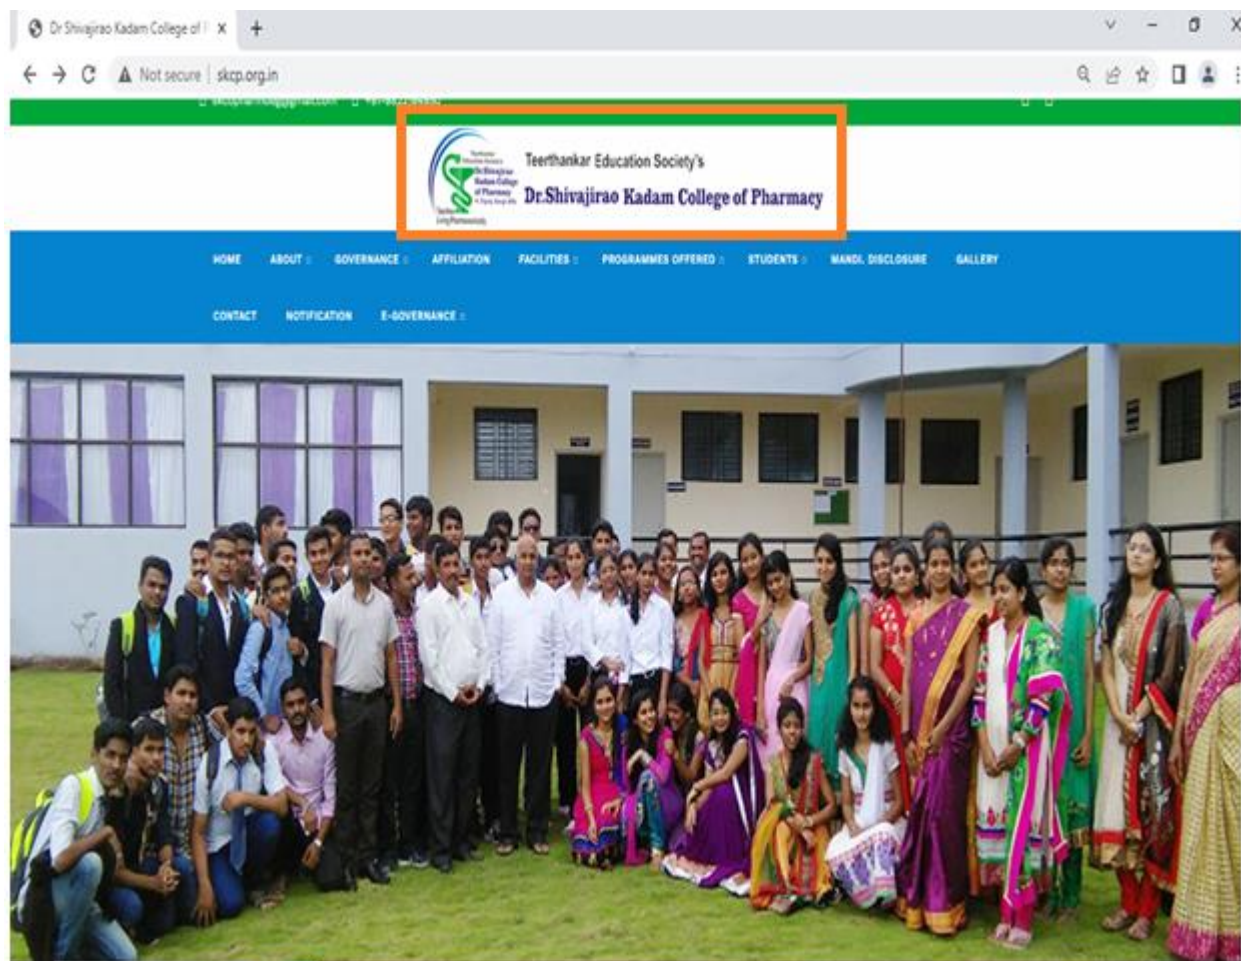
Dr Shivajirao Kadam College of I ×

Not secure | skcp.org.in

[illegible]

Teerthankar Education Society's
Dr.Shivajirao Kadam College of Pharmacy

HOME ABOUT GOVERNANCE AFFILIATION FACILITIES PROGRAMMES OFFERED STUDENTS MANDI. DISCLOSURE GALLERY CONTACT NOTIFICATION E-GOVERNANCE